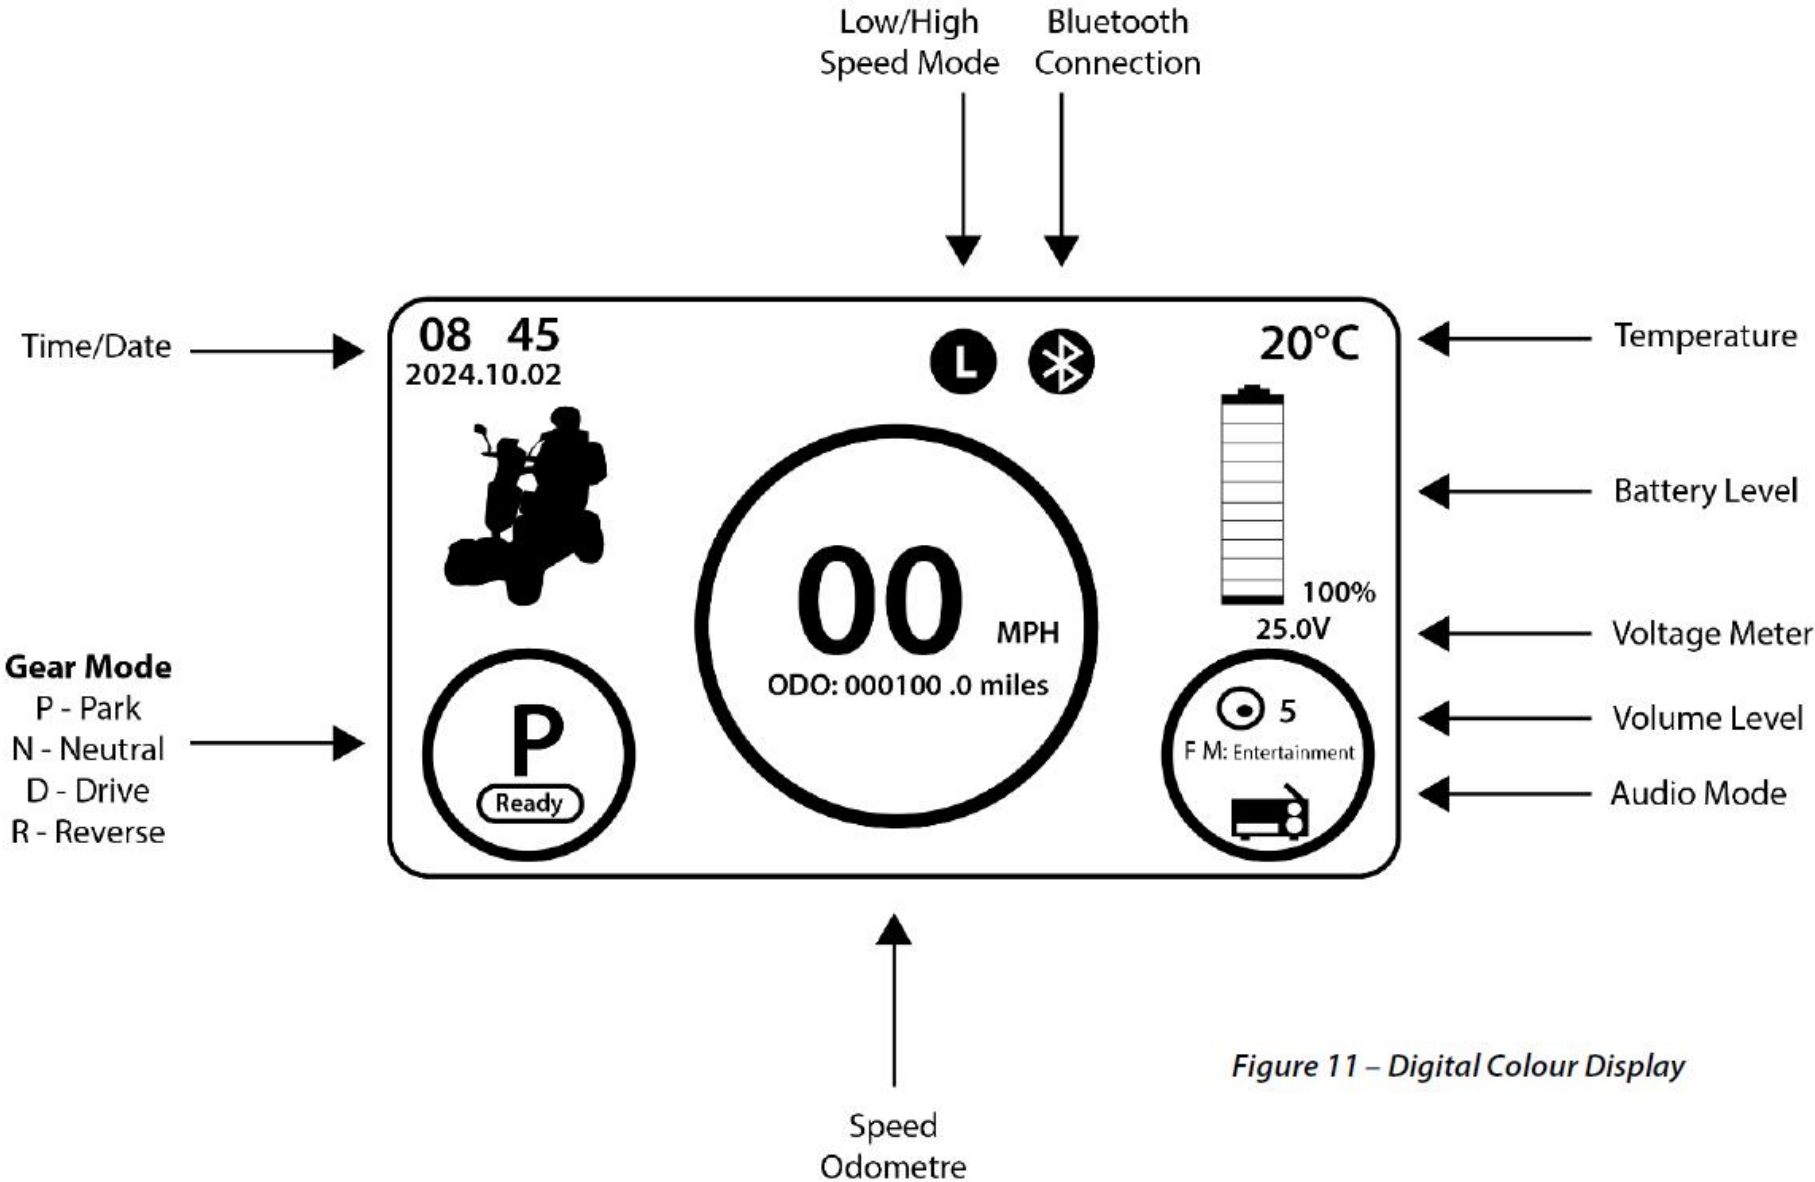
Low/High Speed Mode

Bluetooth Connection

Time/Date

08 45
2024.10.02

L

20°C

Temperature

Battery Level

00

MPH

100%

25.0V

Voltage Meter

ODO: 000100 .0 miles

Gear Mode
P - Park
N - Neutral
D - Drive
R - Reverse

P

Ready

5

F M: Entertainment

Volume Level

Audio Mode

Figure 11 – Digital Colour Display

Speed
Odometre